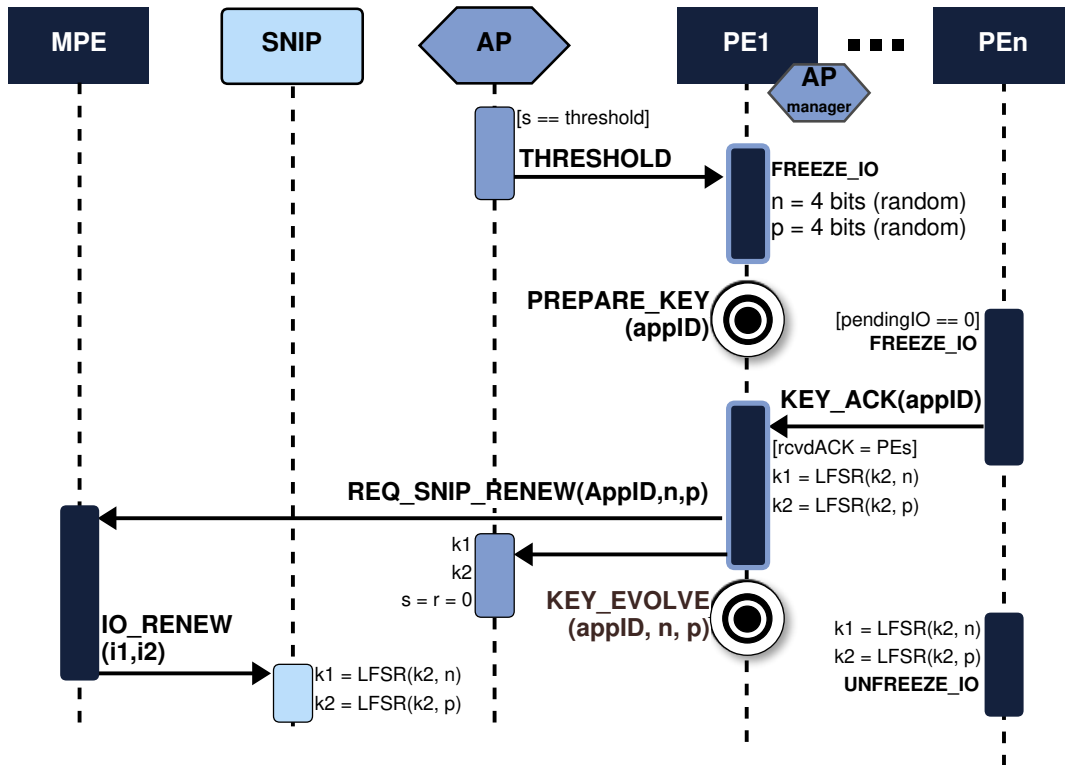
MPE

SNIP

AP

PE1

PEn

AP manager

[s == threshold]

THRESHOLD

FREEZE_IO
n = 4 bits (random)
p = 4 bits (random)

PREPARE_KEY (appID)

[pendingIO == 0]
FREEZE_IO

KEY_ACK(appID)

[rcvdACK = PEs]
k1 = LFSR(k2, n)
k2 = LFSR(k2, p)

REQ_SNIP_RENEW(AppID,n,p)

k1
k2
s = r = 0

KEY_EVOLVE (appID, n, p)

k1 = LFSR(k2, n)
k2 = LFSR(k2, p)
UNFREEZE_IO

IO_RENEW (i1,i2)

k1 = LFSR(k2, n)
k2 = LFSR(k2, p)